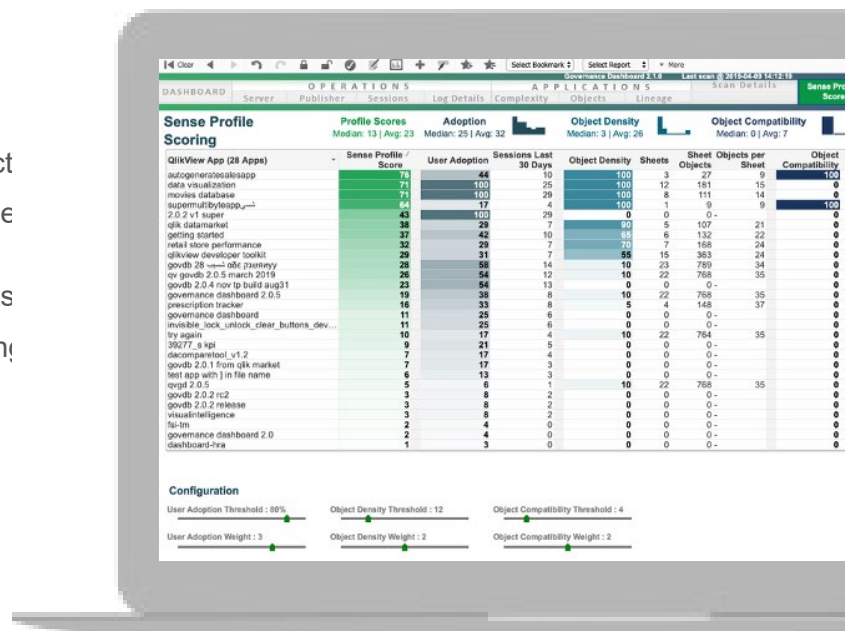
ct
e
s
ng

Clear | Select Bookmark | Select Report | More

Governance Dashboard 2.1.0 | Last scan @ 2019-04-03 14:12:19

DASHBOARD | OPERATIONS: Server, Publisher, Sessions, Log Details | APPLICATIONS: Complexity, Objects, Lineage | Scan Details | Sense Profile Scores

Sense Profile Scoring

Profile Scores
Median: 13 | Avg: 23

Adoption
Median: 25 | Avg: 32

Object Density
Median: 3 | Avg: 26

Object Compatibility
Median: 0 | Avg: 7

| QlikView App (28 Apps) | Sense Profile Score | User Adoption | Sessions Last 30 Days | Object Density | Sheets | Sheet Objects | Objects per Sheet | Object Compatibility |
|---|---|---|---|---|---|---|---|---|
| autogeneratesalesapp | 76 | 44 | 10 | 100 | 3 | 27 | 9 | 100 |
| data visualization | 71 | 100 | 25 | 100 | 12 | 181 | 15 | 0 |
| movies database | 71 | 100 | 29 | 100 | 8 | 111 | 14 | 0 |
| supermultibyteappشب | 64 | 17 | 4 | 100 | 1 | 9 | 9 | 100 |
| 2.0.2 v1 super | 43 | 100 | 29 | 0 | 0 | 0 - | | 0 |
| qlik datamarket | 38 | 29 | 7 | 90 | 5 | 107 | 21 | 0 |
| getting started | 37 | 42 | 10 | 65 | 6 | 132 | 22 | 0 |
| retail store performance | 32 | 29 | 7 | 70 | 7 | 168 | 24 | 0 |
| qlikview developer toolkit | 29 | 31 | 7 | 55 | 15 | 363 | 24 | 0 |
| govdb 28 شب ašč упакинд | 28 | 58 | 14 | 10 | 23 | 789 | 34 | 0 |
| qv govdb 2.0.5 march 2019 | 26 | 54 | 12 | 10 | 22 | 768 | 35 | 0 |
| govdb 2.0.4 nov tp build aug31 | 23 | 54 | 13 | 0 | 0 | 0 - | | 0 |
| governance dashboard 2.0.5 | 19 | 38 | 8 | 10 | 22 | 768 | 35 | 0 |
| prescription tracker | 16 | 33 | 8 | 5 | 4 | 148 | 37 | 0 |
| governance dashboard | 11 | 25 | 6 | 0 | 0 | 0 - | | 0 |
| invisible_lock_unlock_clear_buttons_dev... | 11 | 25 | 6 | 0 | 0 | 0 - | | 0 |
| try again | 10 | 17 | 4 | 10 | 22 | 764 | 35 | 0 |
| 39277_s kpi | 9 | 21 | 5 | 0 | 0 | 0 - | | 0 |
| dacomparetool_v1.2 | 7 | 17 | 4 | 0 | 0 | 0 - | | 0 |
| govdb 2.0.1 from qlik market | 7 | 17 | 4 | 0 | 0 | 0 - | | 0 |
| test app with ] in file name | 6 | 13 | 3 | 0 | 0 | 0 - | | 0 |
| qvgd 2.0.5 | 5 | 6 | 1 | 10 | 22 | 768 | 35 | 0 |
| govdb 2.0.2 rc2 | 3 | 8 | 2 | 0 | 0 | 0 - | | 0 |
| govdb 2.0.2 release | 3 | 8 | 2 | 0 | 0 | 0 - | | 0 |
| visualintelligence | 3 | 8 | 2 | 0 | 0 | 0 - | | 0 |
| fsi-tm | 2 | 4 | 0 | 0 | 0 | 0 - | | 0 |
| governance dashboard 2.0 | 2 | 4 | 0 | 0 | 0 | 0 - | | 0 |
| dashboard-hra | 1 | 3 | 0 | 0 | 0 | 0 - | | 0 |

Configuration

User Adoption Threshold : 80%
Object Density Threshold : 12
Object Compatibility Threshold : 4
User Adoption Weight : 3
Object Density Weight : 2
Object Compatibility Weight : 2